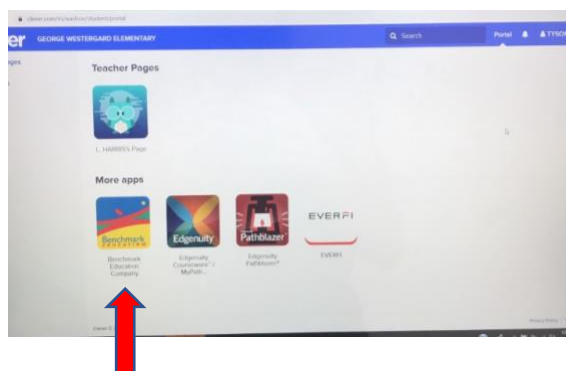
clever.com/in/washco/student/portal

er GEORGE WESTERGARD ELEMENTARY

Search

Portal

TYSO

ages

Teacher Pages

L. HARRIS's Page

More apps

Benchmark EDUCATION

Benchmark Education Company

Edgenuity

Edgenuity Courseware / MyPath...

Pathblazer

Edgenuity Pathblazer

EVERFI

EVERFI

Privacy Policy